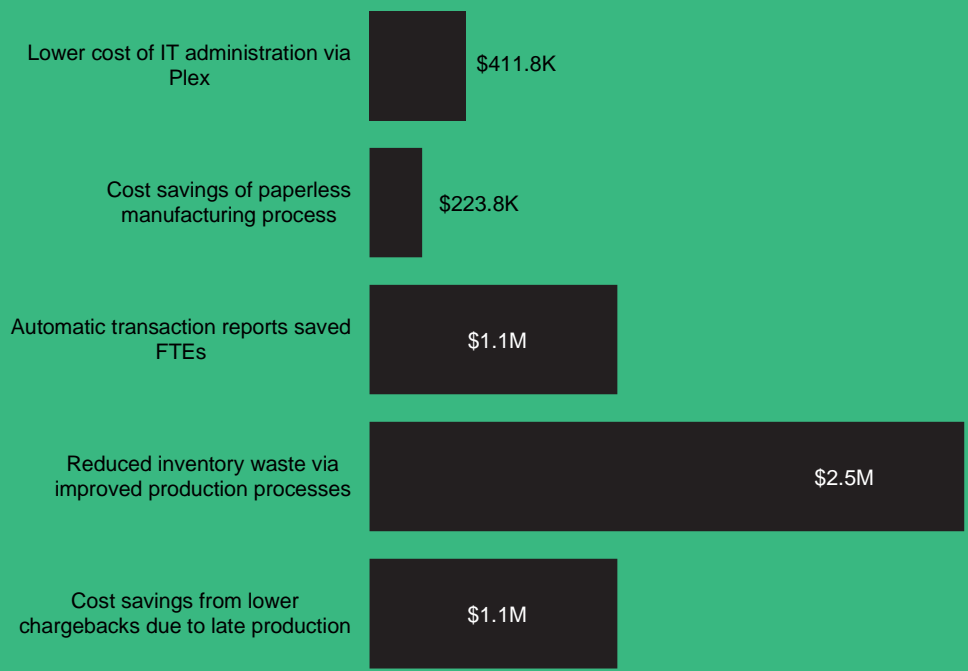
Lower cost of IT administration via Plex
$411.8K

Cost savings of paperless manufacturing process
$223.8K

Automatic transaction reports saved FTEs
$1.1M

Reduced inventory waste via improved production processes
$2.5M

Cost savings from lower chargebacks due to late production
$1.1M